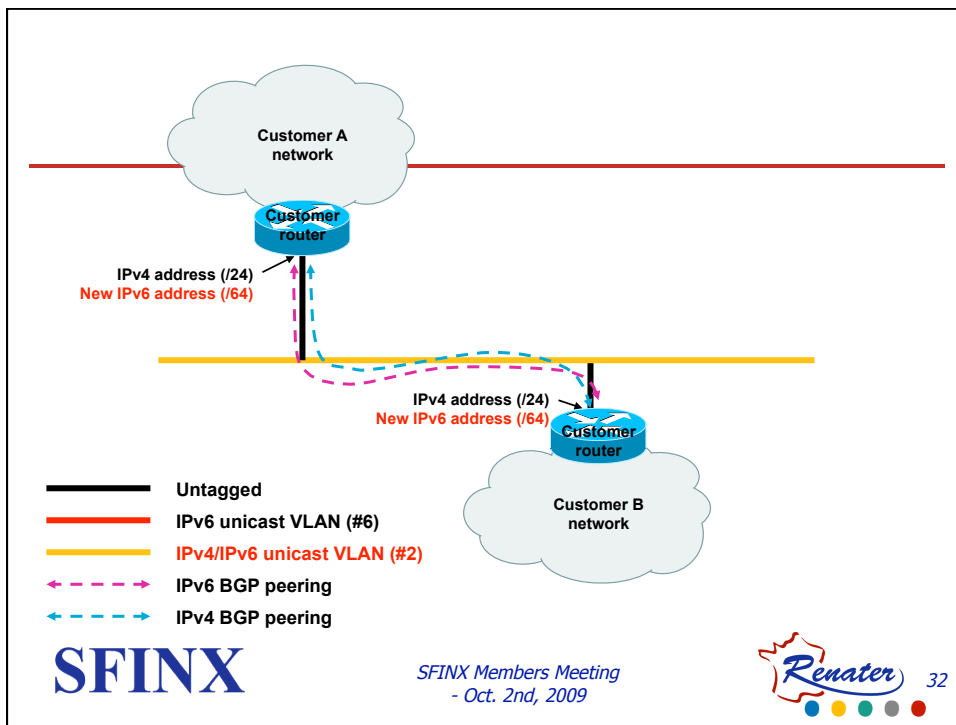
Customer A network

Customer router

IPv4 address (/24)
New IPv6 address (/64)

IPv4 address (/24)
New IPv6 address (/64)

Customer router

Customer B network

Untagged
IPv6 unicast VLAN (#6)
IPv4/IPv6 unicast VLAN (#2)
IPv6 BGP peering
IPv4 BGP peering

SFINX

SFINX Members Meeting - Oct. 2nd, 2009

Renater

32